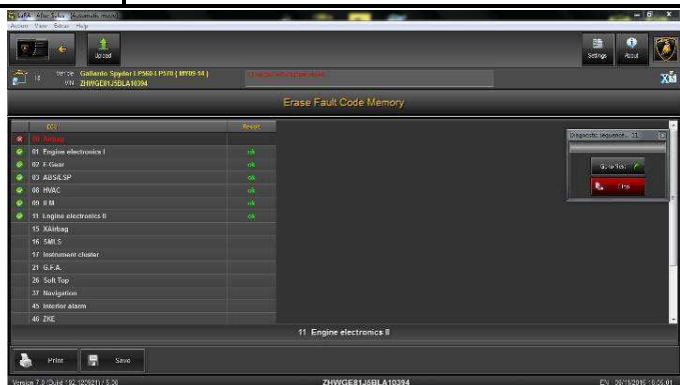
Upload

Settings About

Gallardo Spyder LP560 LP570 ( MY09-14 )
VIN ZHWGE81J5BLA10394

Erase Fault Code Memory

| ECU | Reset |
|---|---|
| 00 Airbag | |
| 01 Engine electronics I | ok |
| 02 E-Gear | ok |
| 03 ABS/ESP | ok |
| 08 HVAC | ok |
| 09 BCM | ok |
| 11 Engine electronics II | ok |
| 15 XAirbag | |
| 16 SMLS | |
| 17 Instrument cluster | |
| 21 G.F.A. | |
| 26 Soft Top | |
| 37 Navigation | |
| 45 Interior alarm | |
| 46 ZKE | |

Diagnostic sequence

Stop

11 Engine electronics II

Print Save

ZHWGE81J5BLA10394